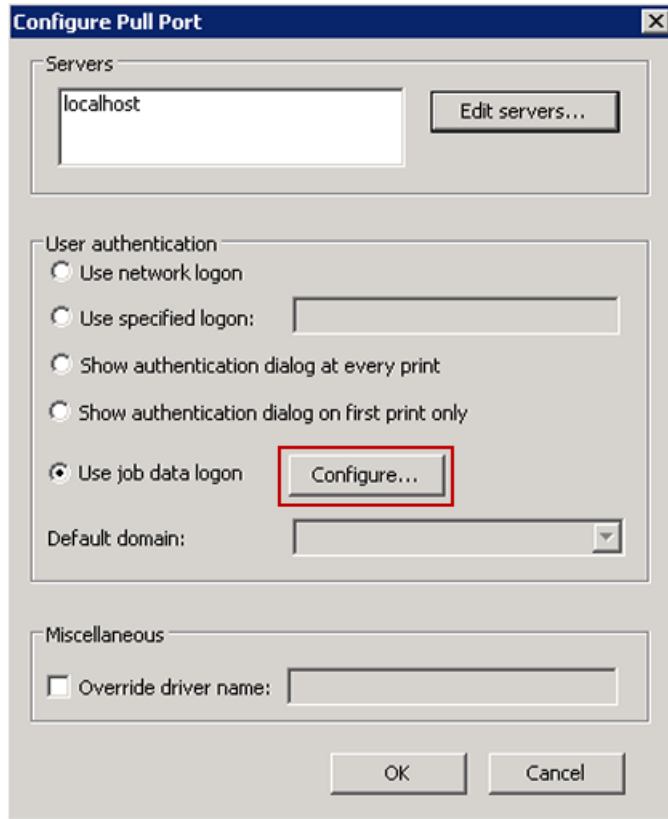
Configure Pull Port

Servers

localhost

Edit servers...

User authentication

Use network logon

Use specified logon:

Show authentication dialog at every print

Show authentication dialog on first print only

Use job data logon

Configure...

Default domain:

Miscellaneous

Override driver name:

OK

Cancel